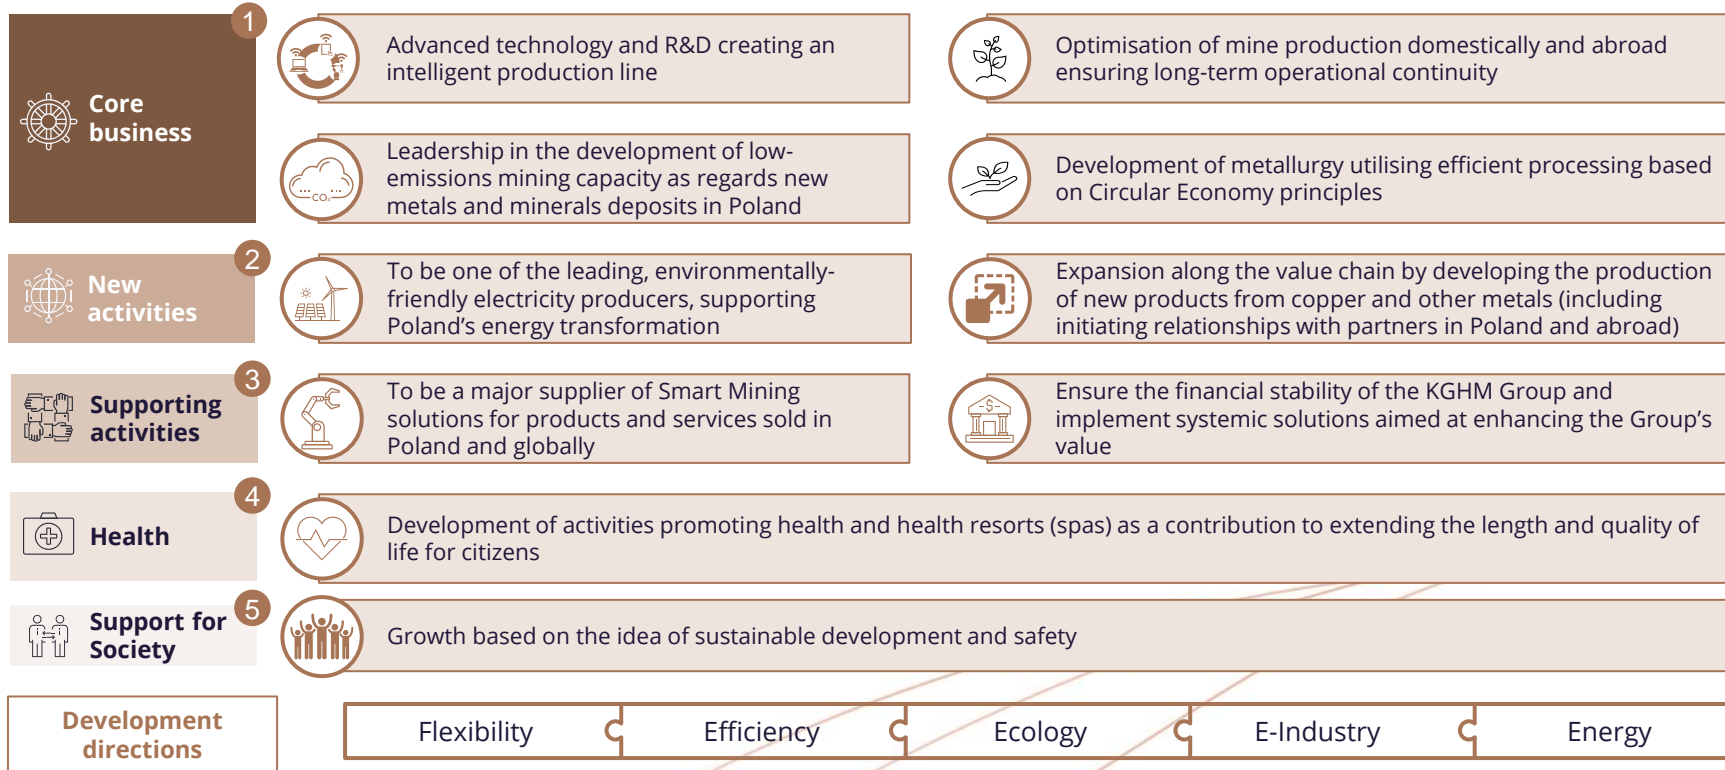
1
Core business

Advanced technology and R&D creating an intelligent production line

Optimisation of mine production domestically and abroad ensuring long-term operational continuity

$CO_2$

Leadership in the development of low-emissions mining capacity as regards new metals and minerals deposits in Poland

Development of metallurgy utilising efficient processing based on Circular Economy principles

2
New activities

To be one of the leading, environmentally-friendly electricity producers, supporting Poland's energy transformation

Expansion along the value chain by developing the production of new products from copper and other metals (including initiating relationships with partners in Poland and abroad)

3
Supporting activities

To be a major supplier of Smart Mining solutions for products and services sold in Poland and globally

Ensure the financial stability of the KGHM Group and implement systemic solutions aimed at enhancing the Group's value

4
Health

Development of activities promoting health and health resorts (spas) as a contribution to extending the length and quality of life for citizens

5
Support for Society

Growth based on the idea of sustainable development and safety

Development directions

Flexibility
Efficiency
Ecology
E-Industry
Energy